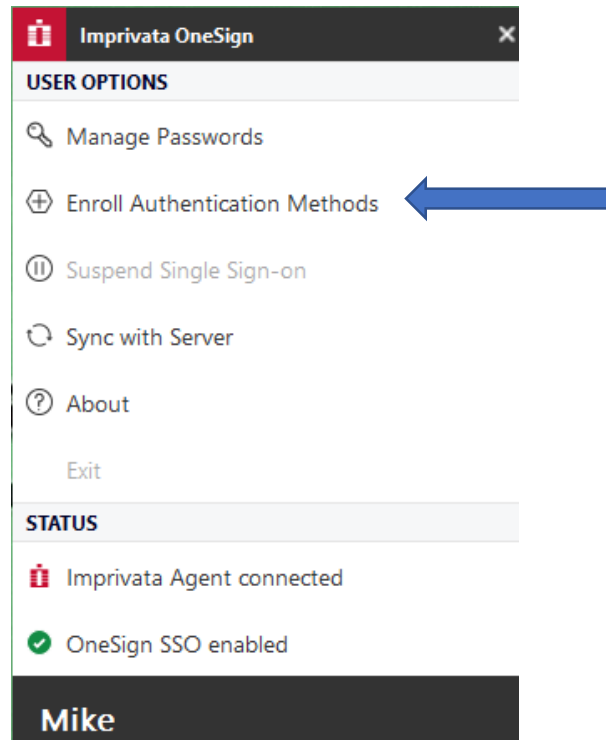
Imprivata OneSign

×

USER OPTIONS

Manage Passwords

Enroll Authentication Methods

Suspend Single Sign-on

Sync with Server

About

Exit

STATUS

Imprivata Agent connected

OneSign SSO enabled

Mike